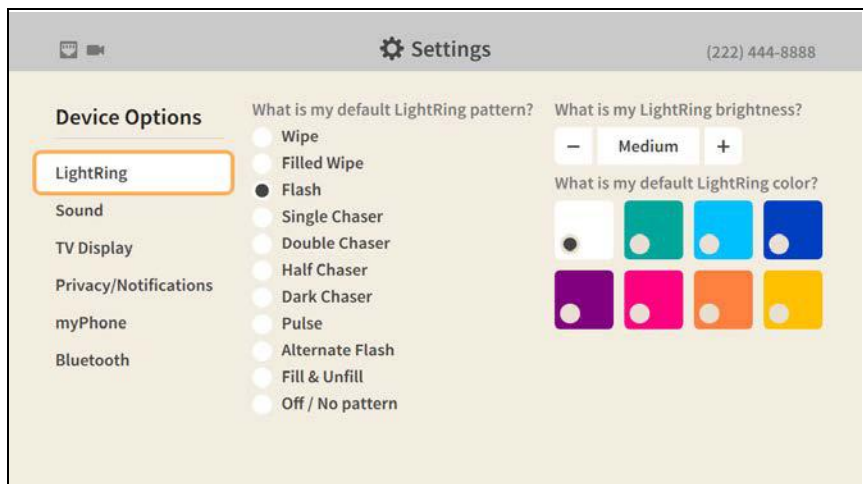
Settings

(222) 444-8888

Device Options

LightRing

Sound

TV Display

Privacy/Notifications

myPhone

Bluetooth

What is my default LightRing pattern?

Wipe

Filled Wipe

Flash

Single Chaser

Double Chaser

Half Chaser

Dark Chaser

Pulse

Alternate Flash

Fill & Unfill

Off / No pattern

What is my LightRing brightness?

−

Medium

+

What is my default LightRing color?